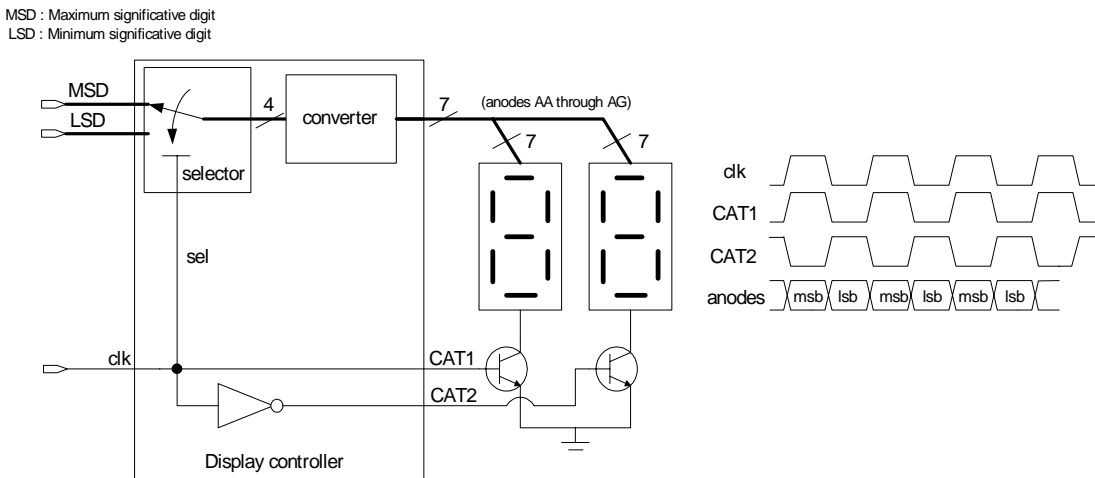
MSD : Maximum significative digit
LSD : Minimum significative digit

MSD
LSD
4
converter
7
(anodes AA through AG)
7
7
selector
sel
clk
CAT1
CAT2
Display controller

clk
CAT1
CAT2
anodes
msb
lsb
msb
lsb
msb
lsb